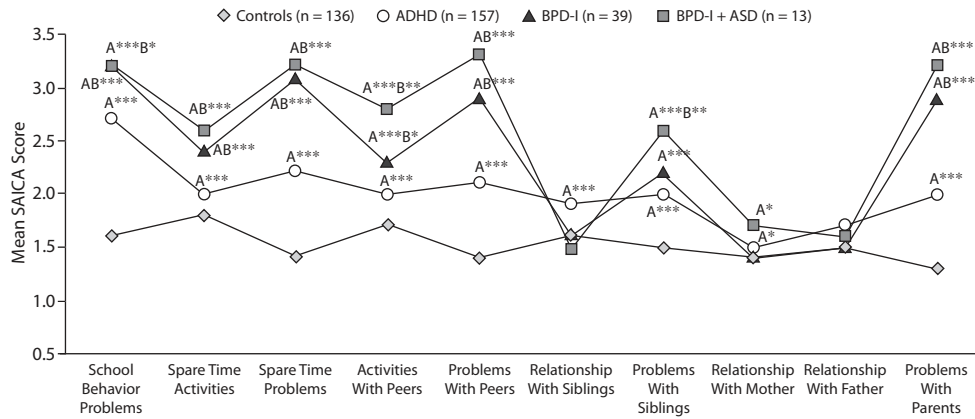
◇ Controls (n = 136) ○ ADHD (n = 157) ▲ BPD-I (n = 39) ■ BPD-I + ASD (n = 13)

Mean SAICA Score

3.5
3.0
2.5
2.0
1.5
1.0
0.5

A***B*
AB***
A***
AB***
AB***
A***
AB***
AB***
A***
A***B**
A***B*
A***
AB***
AB***
A***
A***
A***B**
A***
A***
A*
A*
AB***
AB***
A***

School Behavior Problems
Spare Time Activities
Spare Time Problems
Activities With Peers
Problems With Peers
Relationship With Siblings
Problems With Siblings
Relationship With Mother
Relationship With Father
Problems With Parents